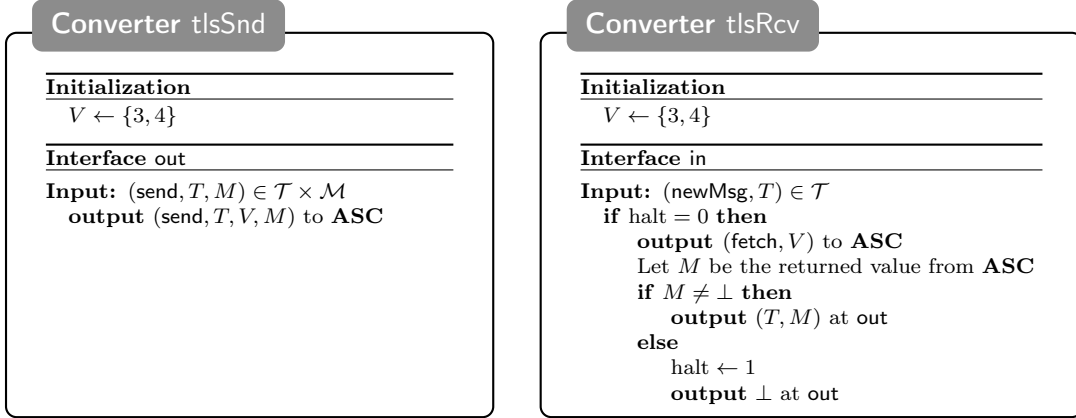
Converter tlsSnd

Initialization
$V \leftarrow \{3, 4\}$

Interface out

Input: $(\mathsf{send}, T, M) \in \mathcal{T} \times \mathcal{M}$
output $(\mathsf{send}, T, V, M)$ to ASC

Converter tlsRcv

Initialization
$V \leftarrow \{3, 4\}$

Interface in

Input: $(\mathsf{newMsg}, T) \in \mathcal{T}$
if halt $= 0$ then
output $(\mathsf{fetch}, V)$ to ASC
Let $M$ be the returned value from ASC
if $M \neq \bot$ then
output $(T, M)$ at out
else
halt $\leftarrow 1$
output $\bot$ at out